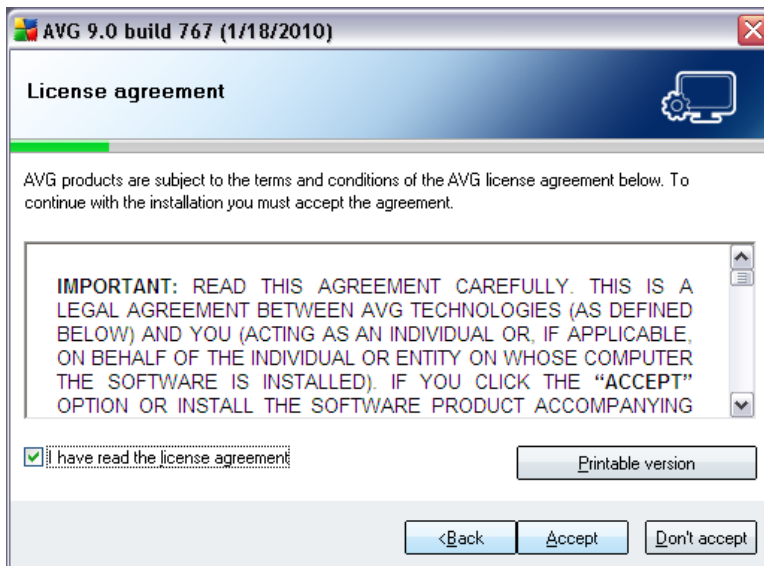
AVG 9.0 build 767 (1/18/2010)

License agreement

AVG products are subject to the terms and conditions of the AVG license agreement below. To continue with the installation you must accept the agreement.

IMPORTANT: READ THIS AGREEMENT CAREFULLY. THIS IS A LEGAL AGREEMENT BETWEEN AVG TECHNOLOGIES (AS DEFINED BELOW) AND YOU (ACTING AS AN INDIVIDUAL OR, IF APPLICABLE, ON BEHALF OF THE INDIVIDUAL OR ENTITY ON WHOSE COMPUTER THE SOFTWARE IS INSTALLED). IF YOU CLICK THE "ACCEPT" OPTION OR INSTALL THE SOFTWARE PRODUCT ACCOMPANYING

I have read the license agreement

Printable version

<Back

Accept

Don't accept